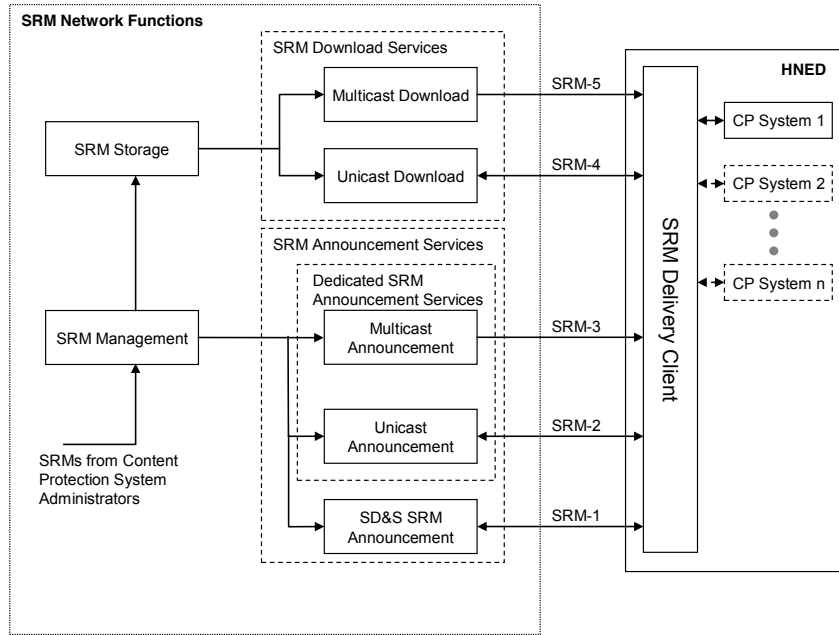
SRM Network Functions

SRM Download Services

Multicast Download

Unicast Download

SRM Storage

SRM Announcement Services

Dedicated SRM Announcement Services

Multicast Announcement

Unicast Announcement

SD&S SRM Announcement

SRM Management

SRMs from Content Protection System Administrators

SRM-5

SRM-4

SRM-3

SRM-2

SRM-1

HNED

SRM Delivery Client

CP System 1

CP System 2

CP System n